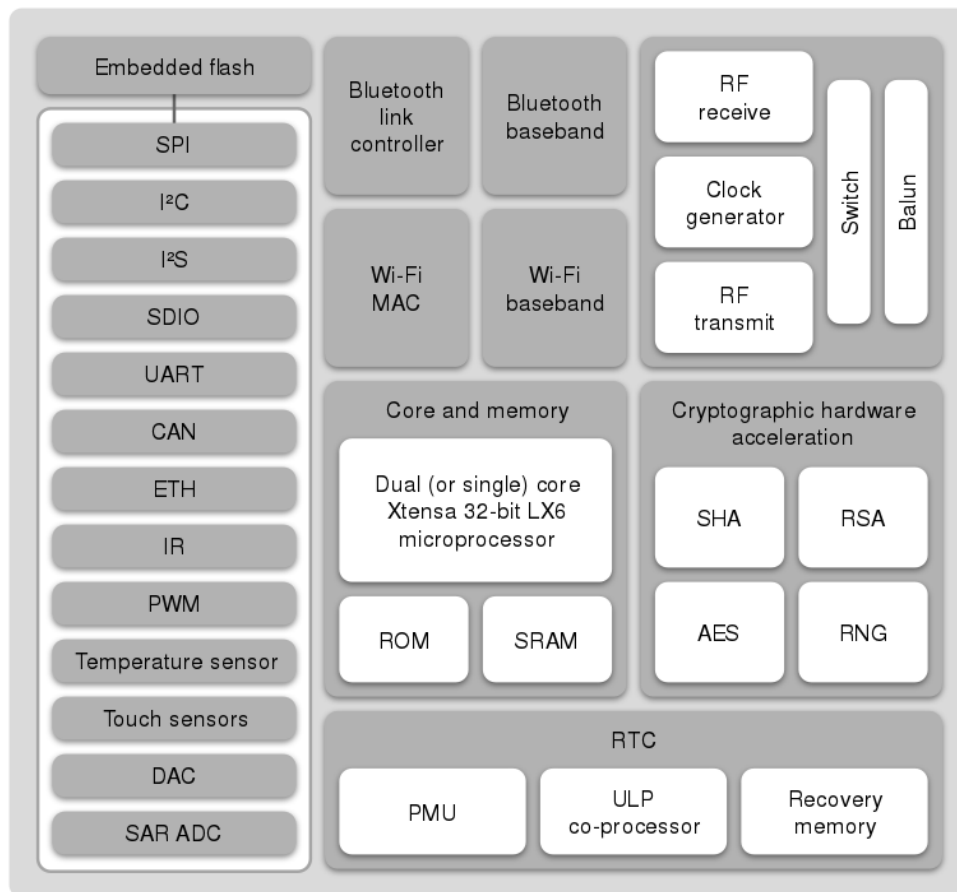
Embedded flash

SPI

I²C

I²S

SDIO

UART

CAN

ETH

IR

PWM

Temperature sensor

Touch sensors

DAC

SAR ADC

Bluetooth link controller

Bluetooth baseband

Wi-Fi MAC

Wi-Fi baseband

RF receive

Clock generator

RF transmit

Switch

Balun

Core and memory

Dual (or single) core Xtensa 32-bit LX6 microprocessor

ROM

SRAM

Cryptographic hardware acceleration

SHA

RSA

AES

RNG

RTC

PMU

ULP co-processor

Recovery memory